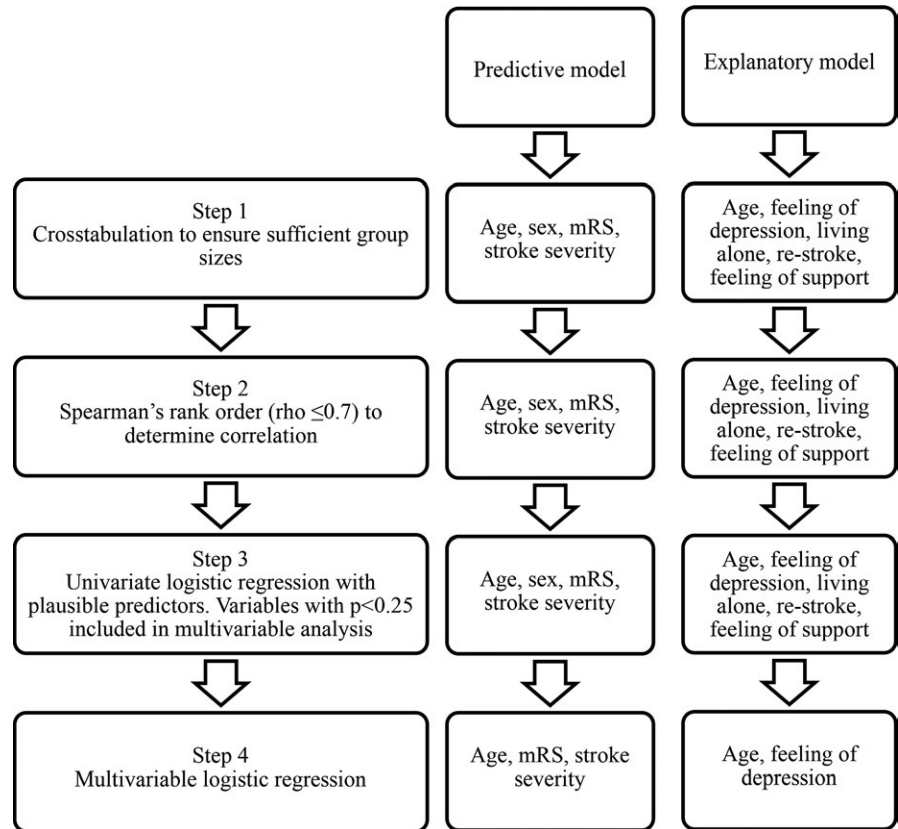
Predictive model

Explanatory model

Step 1
Crosstabulation to ensure sufficient group sizes

Age, sex, mRS, stroke severity

Age, feeling of depression, living alone, re-stroke, feeling of support

Step 2
Spearman's rank order (rho $\leq$0.7) to determine correlation

Age, sex, mRS, stroke severity

Age, feeling of depression, living alone, re-stroke, feeling of support

Step 3
Univariate logistic regression with plausible predictors. Variables with p<0.25 included in multivariable analysis

Age, sex, mRS, stroke severity

Age, feeling of depression, living alone, re-stroke, feeling of support

Step 4
Multivariable logistic regression

Age, mRS, stroke severity

Age, feeling of depression